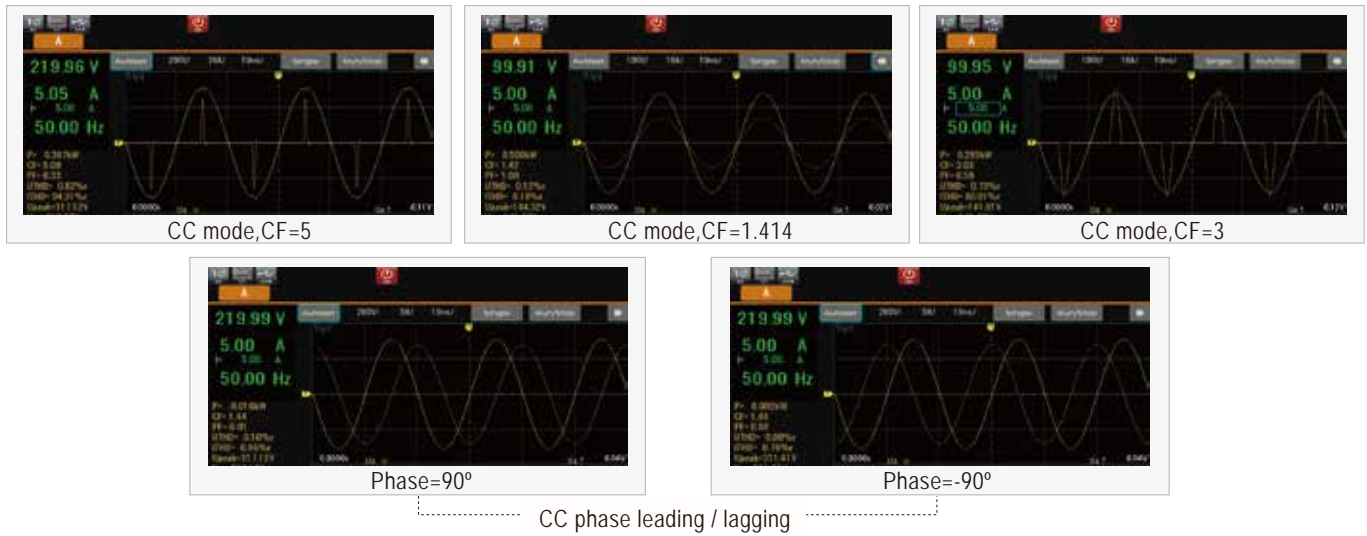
219.96 V
5.05 A
50.00 Hz
CC mode,CF=5

99.91 V
5.00 A
50.00 Hz
CC mode,CF=1.414

99.95 V
5.00 A
50.00 Hz
CC mode,CF=3

219.99 V
5.00 A
50.00 Hz
Phase=90º

219.99 V
5.00 A
50.00 Hz
Phase=-90º

CC phase leading / lagging